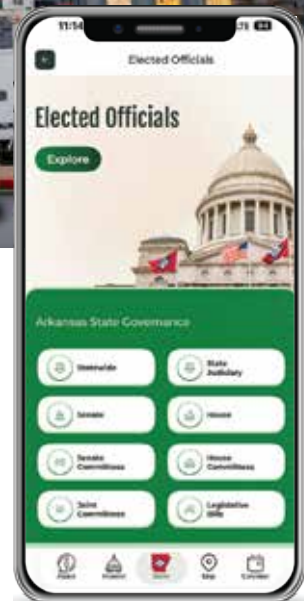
11:54

Elected Officials

Elected Officials

Explore

Arkansas State Governance

Statewide

State Judiciary

Senate

House

Senate Committees

House Committees

Joint Committees

Legislative Bills

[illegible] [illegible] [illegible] Map Calendar